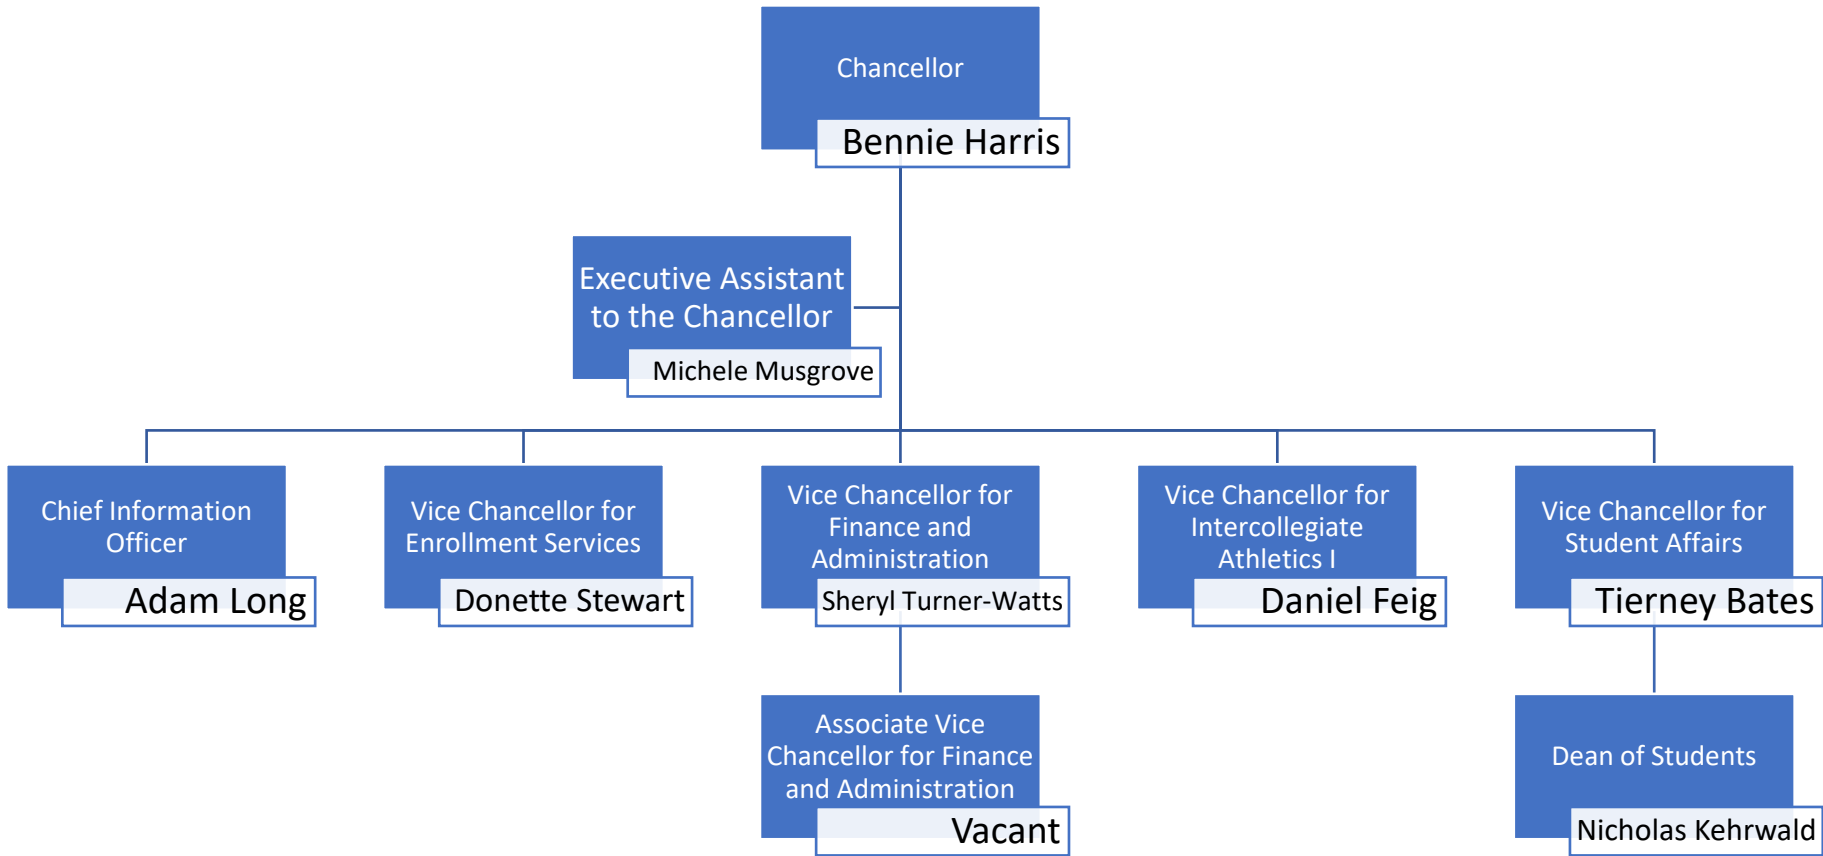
Chancellor
Bennie Harris

Executive Assistant to the Chancellor
Michele Musgrove

Chief Information Officer
Adam Long

Vice Chancellor for Enrollment Services
Donette Stewart

Vice Chancellor for Finance and Administration
Sheryl Turner-Watts

Vice Chancellor for Intercollegiate Athletics I
Daniel Feig

Vice Chancellor for Student Affairs
Tierney Bates

Associate Vice Chancellor for Finance and Administration
Vacant

Dean of Students
Nicholas Kehrwald